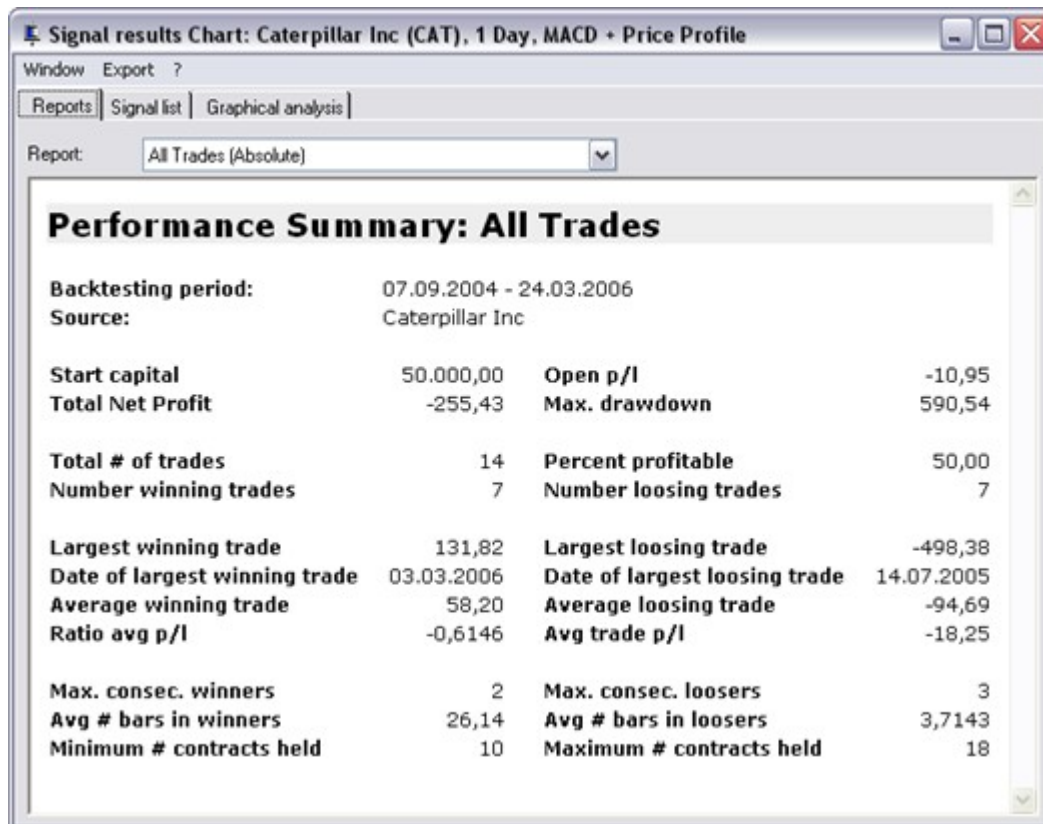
Signal results Chart: Caterpillar Inc (CAT), 1 Day, MACD + Price Profile

Window Export ?

Reports | Signal list | Graphical analysis

Report: All Trades (Absolute)

Performance Summary: All Trades

Backtesting period: 07.09.2004 - 24.03.2006
Source: Caterpillar Inc

| | | | |
|---|---|---|---|
| Start capital | 50.000,00 | Open p/l | -10,95 |
| Total Net Profit | -255,43 | Max. drawdown | 590,54 |
| Total # of trades | 14 | Percent profitable | 50,00 |
| Number winning trades | 7 | Number loosing trades | 7 |
| Largest winning trade | 131,82 | Largest loosing trade | -498,38 |
| Date of largest winning trade | 03.03.2006 | Date of largest loosing trade | 14.07.2005 |
| Average winning trade | 58,20 | Average loosing trade | -94,69 |
| Ratio avg p/l | -0,6146 | Avg trade p/l | -18,25 |
| Max. consec. winners | 2 | Max. consec. loosers | 3 |
| Avg # bars in winners | 26,14 | Avg # bars in loosers | 3,7143 |
| Minimum # contracts held | 10 | Maximum # contracts held | 18 |